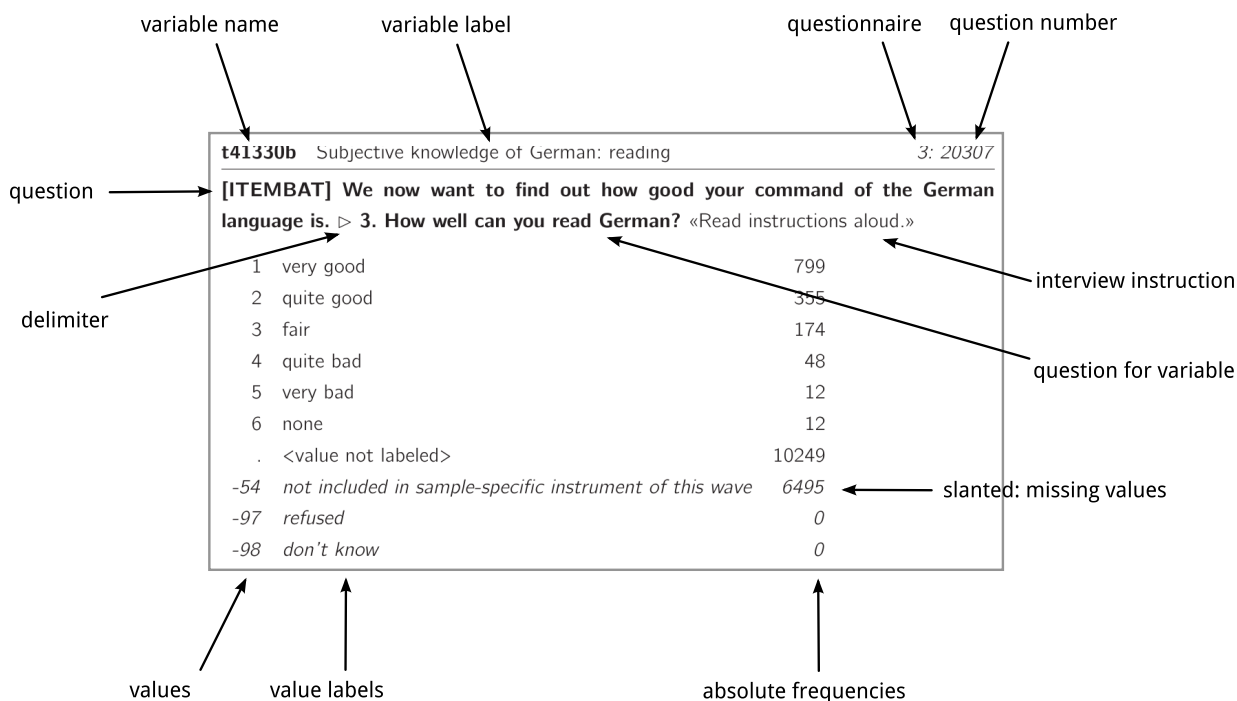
variable name

variable label

questionnaire

question number

t41330b Subjective knowledge of German: reading

3: 20307

question

[ITEMBAT] We now want to find out how good your command of the German language is. ▷ 3. How well can you read German? «Read instructions aloud.»

interview instruction

delimiter

question for variable

| | | |
|---|---|---|
| 1 | very good | 799 |
| 2 | quite good | 355 |
| 3 | fair | 174 |
| 4 | quite bad | 48 |
| 5 | very bad | 12 |
| 6 | none | 12 |
| . | <value not labeled> | 10249 |
| -54 | not included in sample-specific instrument of this wave | 6495 |
| -97 | refused | 0 |
| -98 | don't know | 0 |

slanted: missing values

values

value labels

absolute frequencies